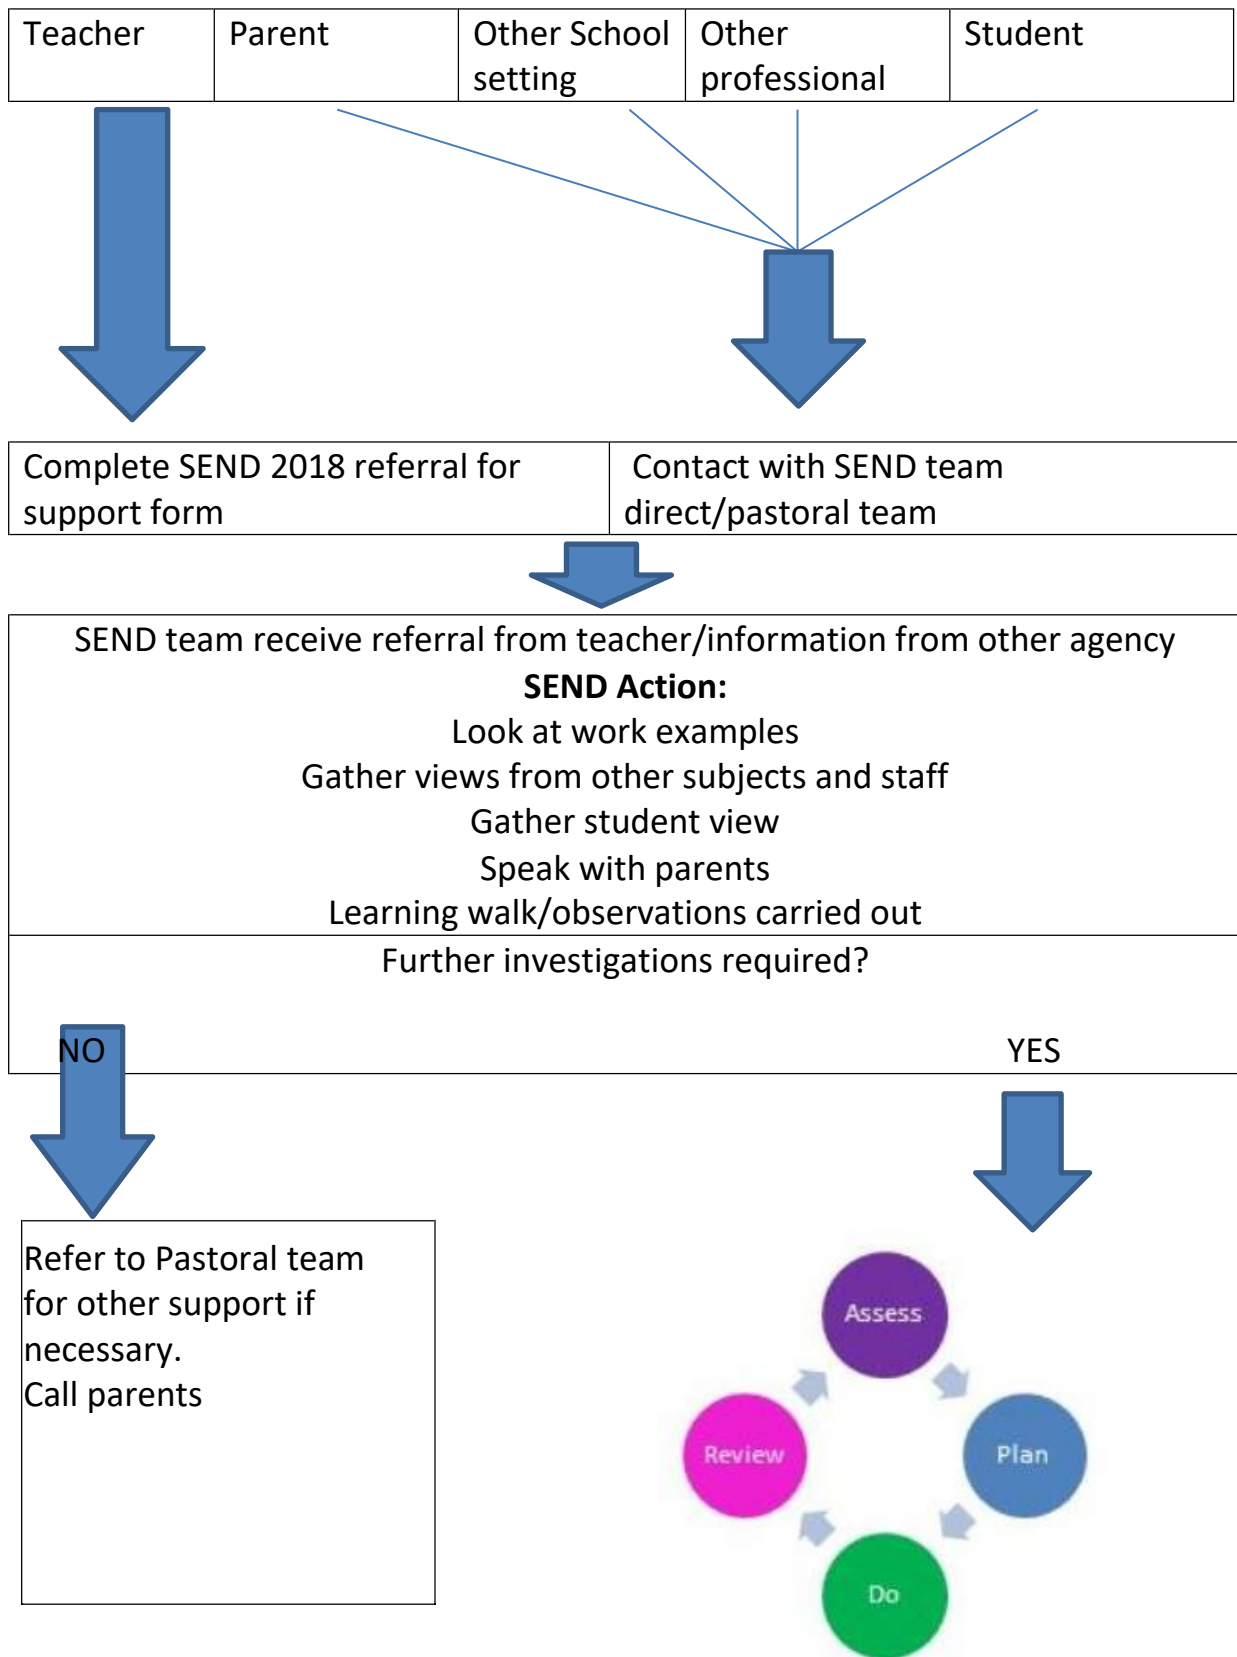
| Teacher | Parent | Other School setting | Other professional | Student |
|---|---|---|---|---|

| Complete SEND 2018 referral for support form | Contact with SEND team direct/pastoral team |
|---|---|

SEND team receive referral from teacher/information from other agency
**SEND Action:**
Look at work examples
Gather views from other subjects and staff
Gather student view
Speak with parents
Learning walk/observations carried out

Further investigations required?

NO

YES

Refer to Pastoral team for other support if necessary.
Call parents

Assess

Plan

Do

Review